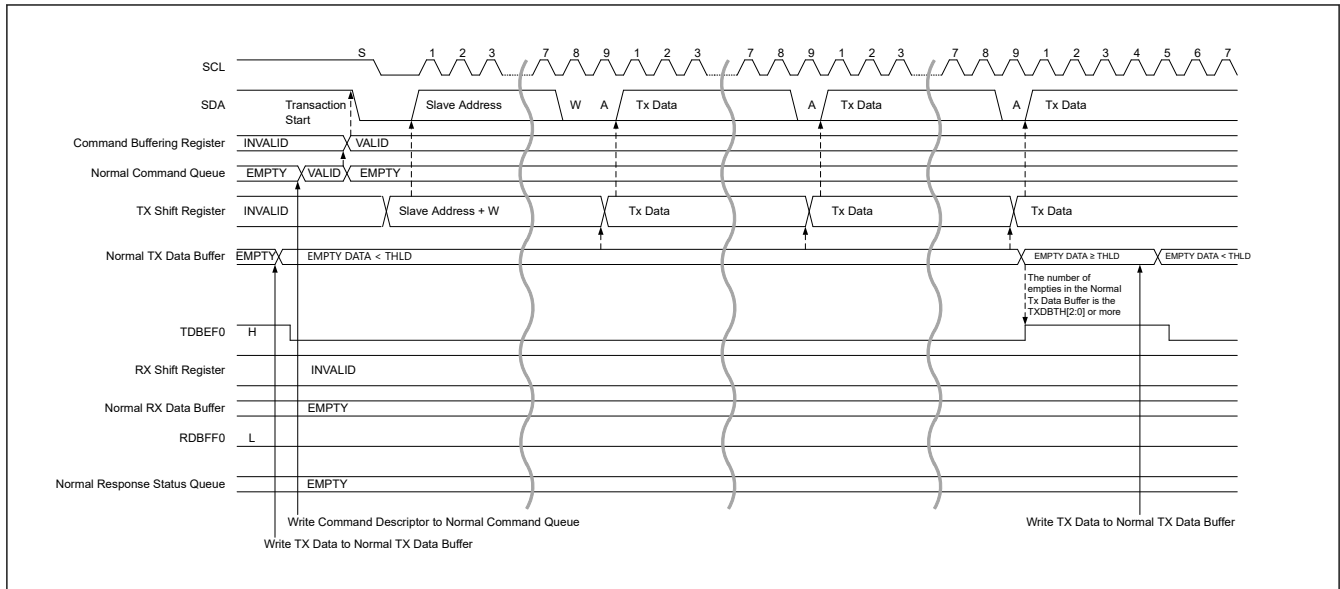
SCL
S 1 2 3 7 8 9 1 2 3 7 8 9 1 2 3 7 8 9 1 2 3 4 5 6 7

SDA
Transaction Start
Slave Address
W A
Tx Data
A
Tx Data
A
Tx Data

Command Buffering Register
INVALID
VALID

Normal Command Queue
EMPTY
VALID
EMPTY

TX Shift Register
INVALID
Slave Address + W
Tx Data
Tx Data
Tx Data

Normal TX Data Buffer
EMPTY
EMPTY DATA < THLD
EMPTY DATA ≥ THLD
EMPTY DATA < THLD

The number of empties in the Normal Tx Data Buffer is the TXDBTH[2:0] or more

TDBEF0
H

RX Shift Register
INVALID

Normal RX Data Buffer
EMPTY

RDBFF0
L

Normal Response Status Queue
EMPTY

Write Command Descriptor to Normal Command Queue
Write TX Data to Normal TX Data Buffer
Write TX Data to Normal TX Data Buffer